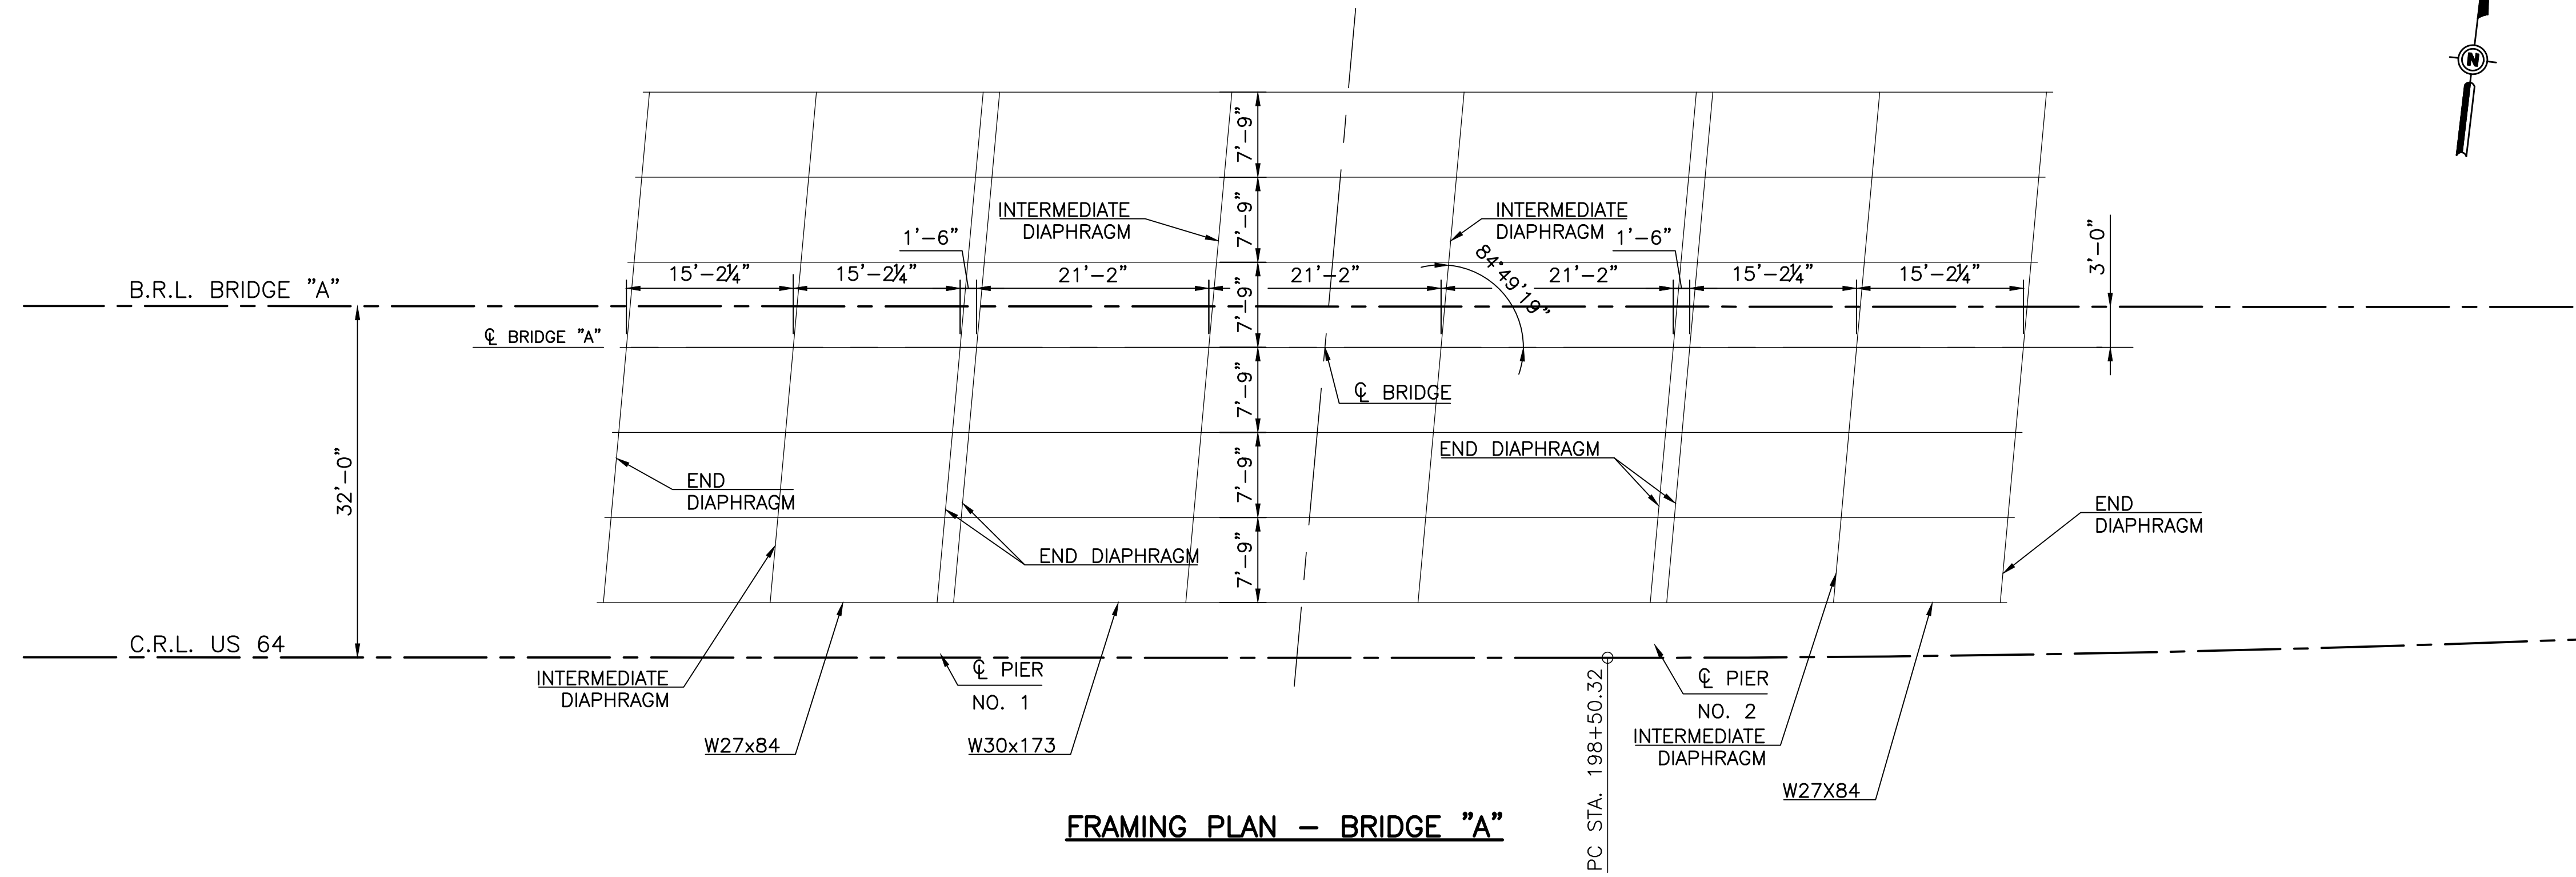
N

INTERMEDIATE DIAPHRAGM

INTERMEDIATE DIAPHRAGM

1'-6"

1'-6"

3'-0"

84°49'19"

15'-2¼"

15'-2¼"

21'-2"

21'-2"

21'-2"

15'-2¼"

15'-2¼"

B.R.L. BRIDGE "A"

℄ BRIDGE "A"

7'-9"

7'-9"

7'-9"

7'-9"

7'-9"

7'-9"

7'-9"

℄ BRIDGE

END DIAPHRAGM

END DIAPHRAGM

END DIAPHRAGM

END DIAPHRAGM

32'-0"

C.R.L. US 64

℄ PIER NO. 1

℄ PIER NO. 2

INTERMEDIATE DIAPHRAGM

INTERMEDIATE DIAPHRAGM

W27x84

W30x173

W27X84

PC STA. 198+50.32

FRAMING PLAN – BRIDGE "A"